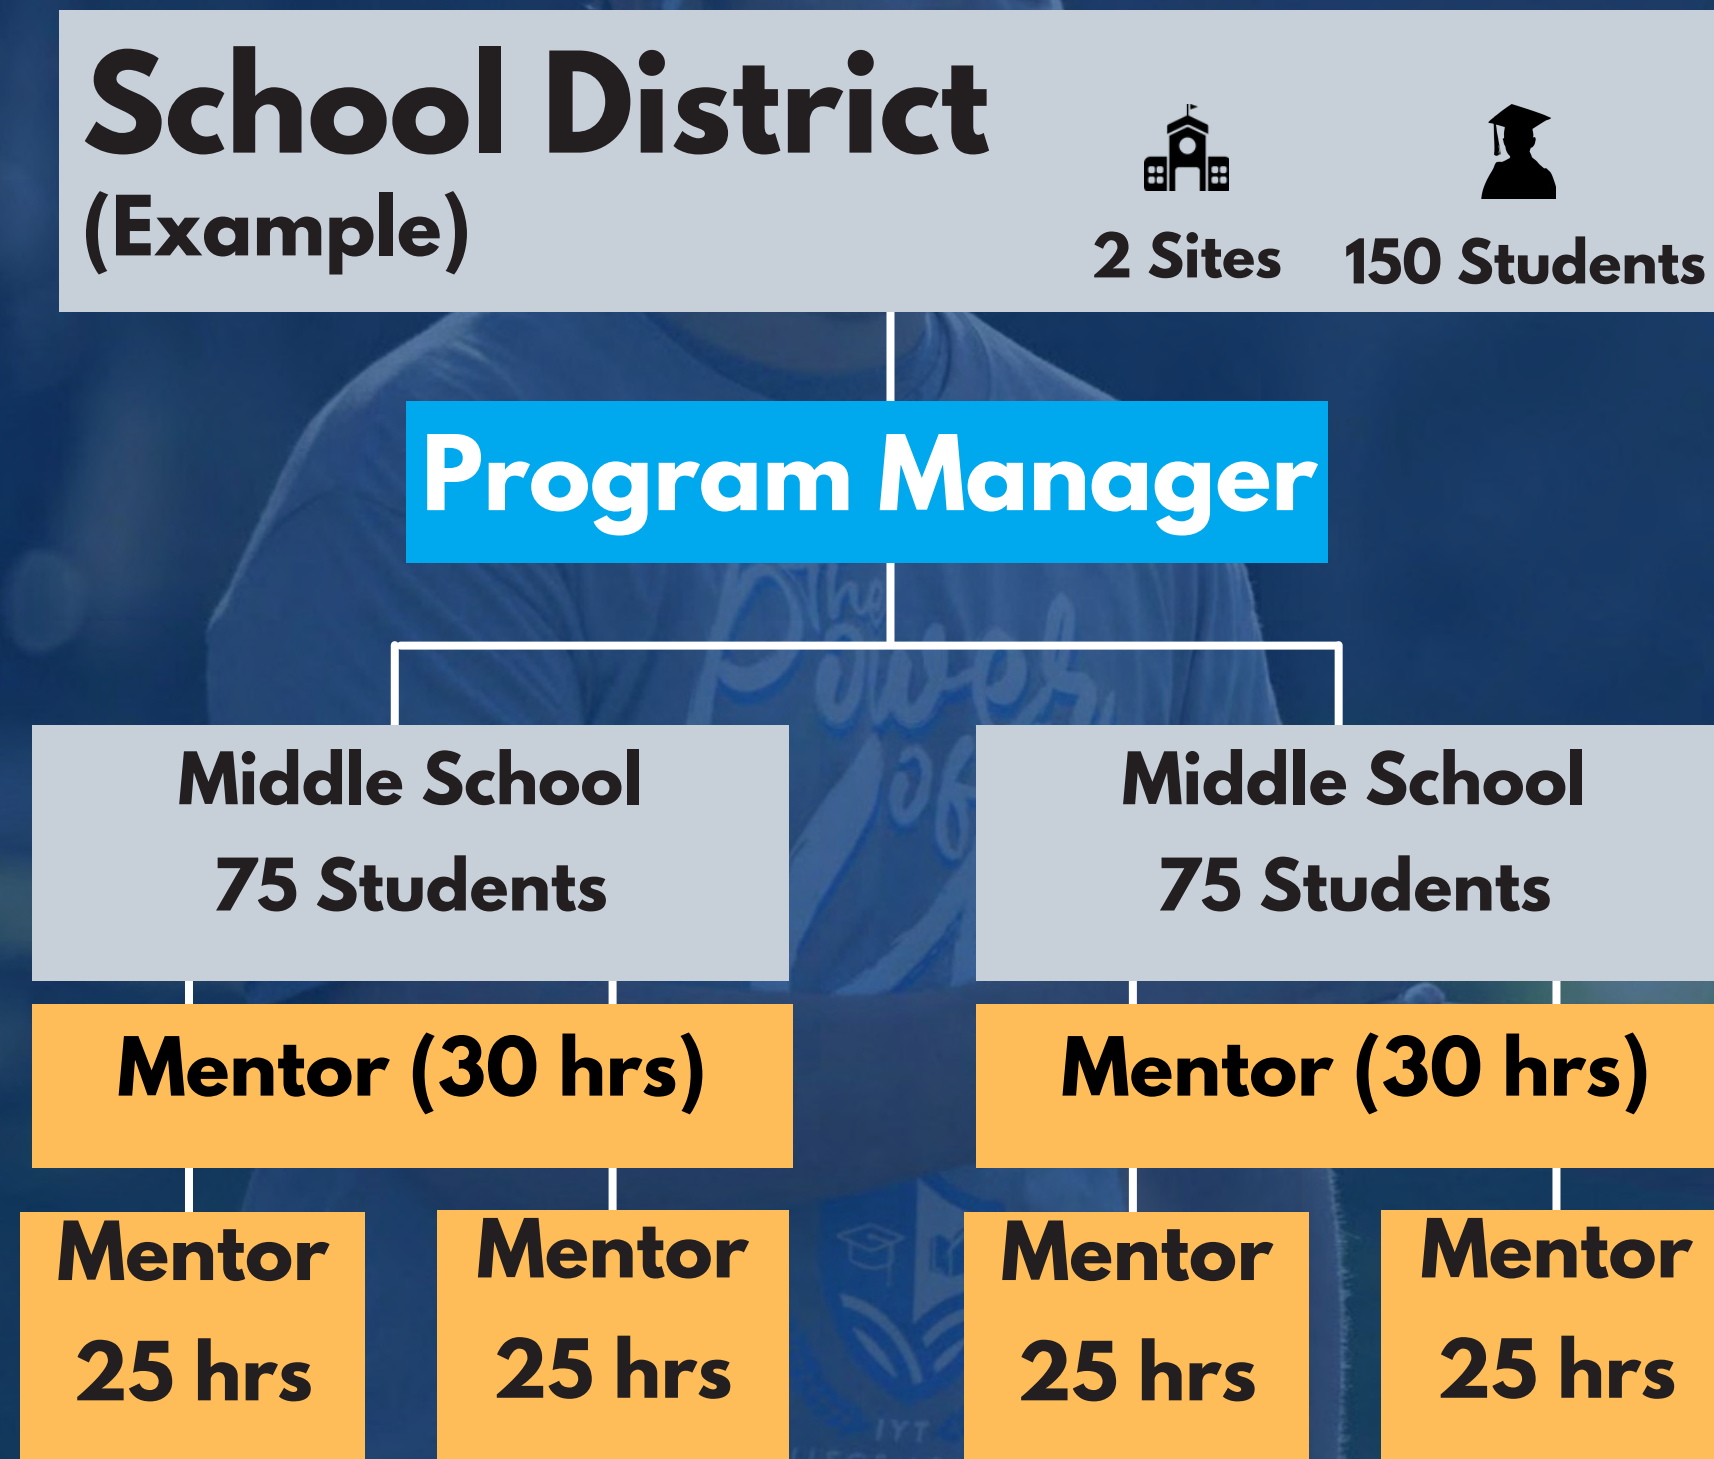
School District
(Example)

2 Sites

150 Students

Program Manager

Middle School
75 Students

Middle School
75 Students

Mentor (30 hrs)

Mentor (30 hrs)

Mentor
25 hrs

Mentor
25 hrs

Mentor
25 hrs

Mentor
25 hrs